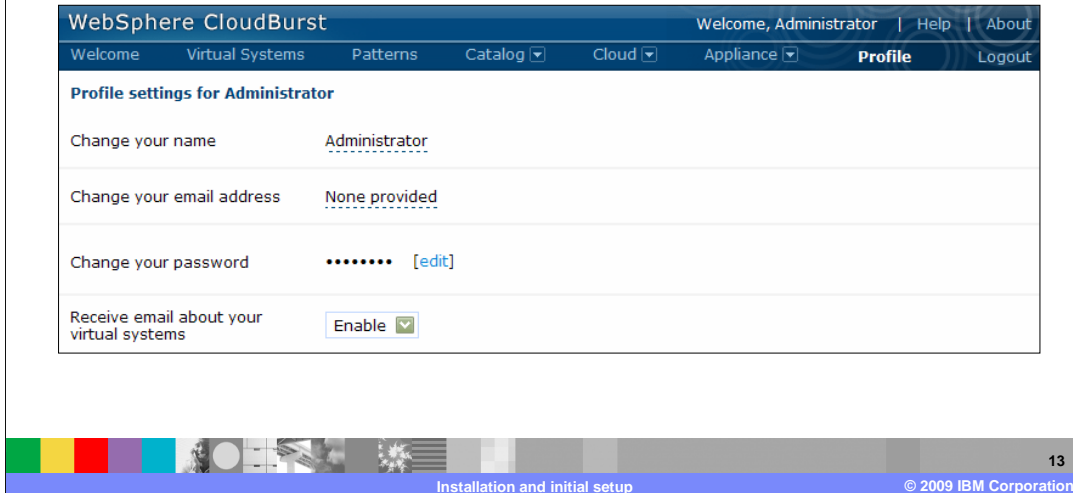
WebSphere CloudBurst

Welcome, Administrator | Help | About

Welcome | Virtual Systems | Patterns | Catalog | Cloud | Appliance | Profile | Logout

Profile settings for Administrator

Change your name Administrator

Change your email address None provided

Change your password •••••••• [edit]

Receive email about your virtual systems Enable

13

Installation and initial setup

© 2009 IBM Corporation